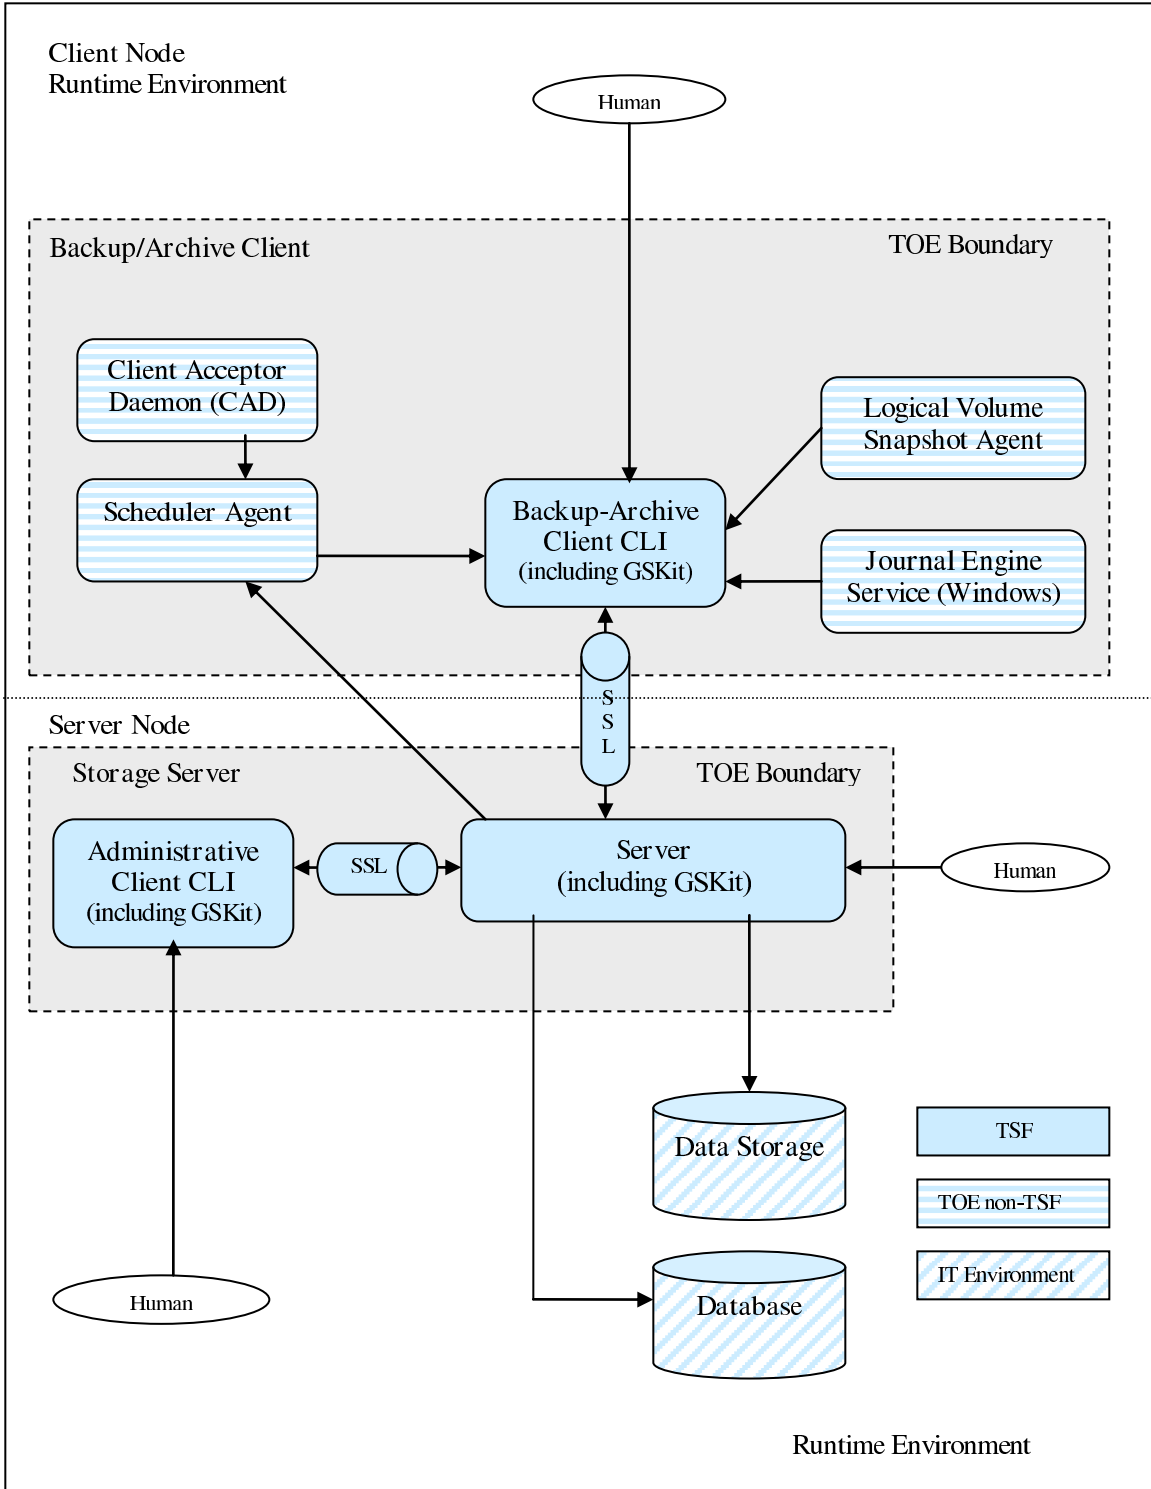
Client Node
Runtime Environment

Human

Backup/Archive Client

TOE Boundary

Client Acceptor Daemon (CAD)

Logical Volume Snapshot Agent

Scheduler Agent

Backup-Archive Client CLI (including GSKit)

Journal Engine Service (Windows)

S S L

Server Node

Storage Server

TOE Boundary

Administrative Client CLI (including GSKit)

SSL

Server (including GSKit)

Human

Data Storage

TSF

TOE non-TSF

IT Environment

Database

Human

Runtime Environment